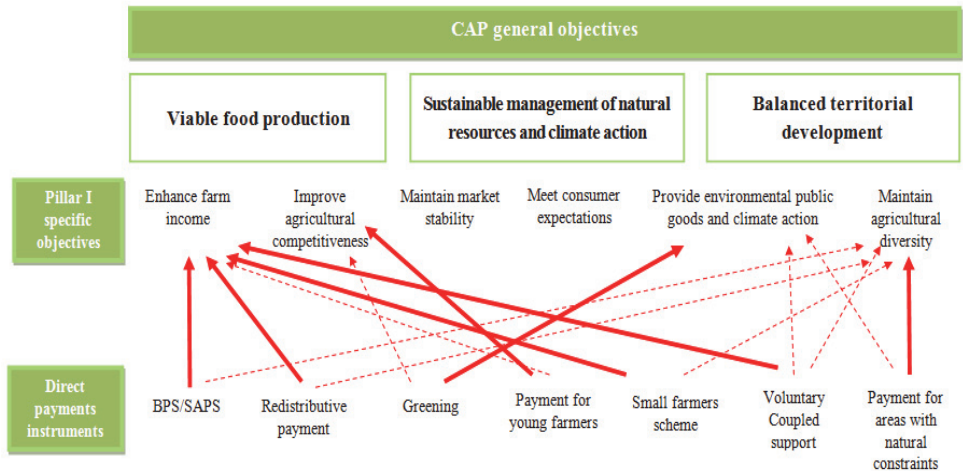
CAP general objectives

Viable food production

Sustainable management of natural resources and climate action

Balanced territorial development

Pillar I specific objectives

Enhance farm income

Improve agricultural competitiveness

Maintain market stability

Meet consumer expectations

Provide environmental public goods and climate action

Maintain agricultural diversity

Direct payments instruments

BPS/SAPS

Redistributive payment

Greening

Payment for young farmers

Small farmers scheme

Voluntary Coupled support

Payment for areas with natural constraints